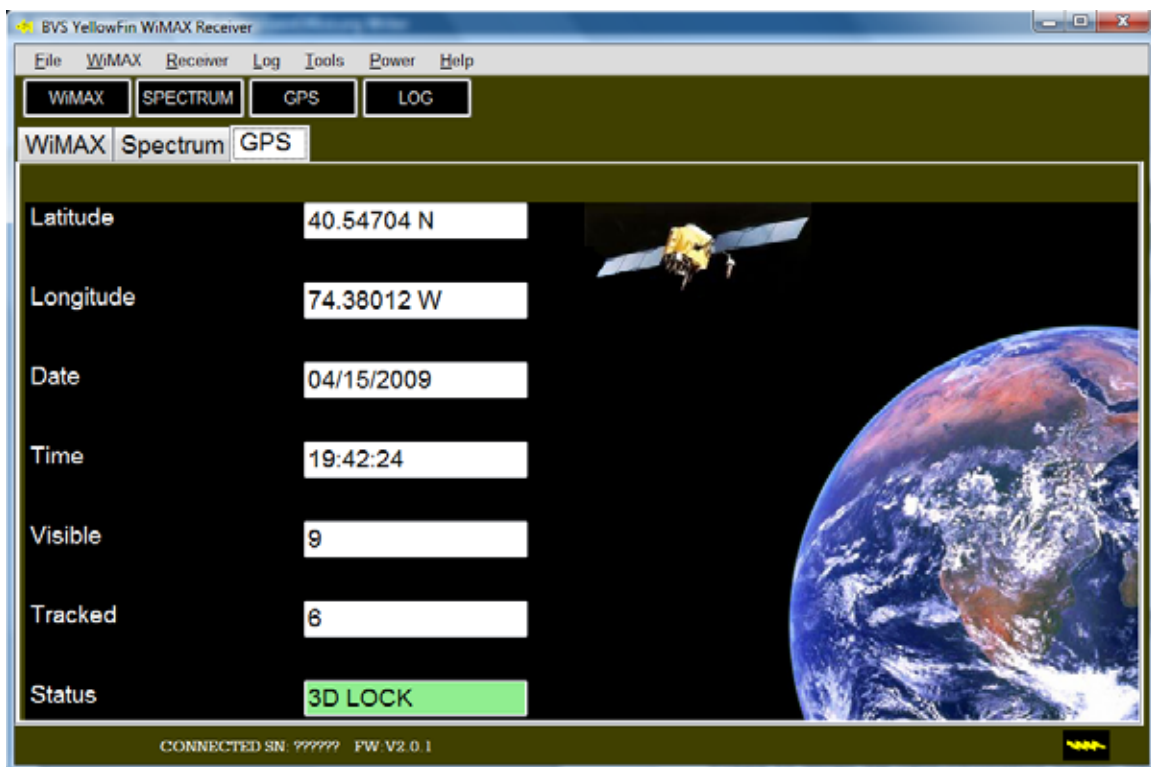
BVS YellowFin WiMAX Receiver

File WiMAX Receiver Log Tools Power Help

WiMAX SPECTRUM GPS LOG

WiMAX Spectrum GPS

Latitude 40.54704 N

Longitude 74.38012 W

Date 04/15/2009

Time 19:42:24

Visible 9

Tracked 6

Status 3D LOCK

CONNECTED SN: ?????? FW:V2.0.1